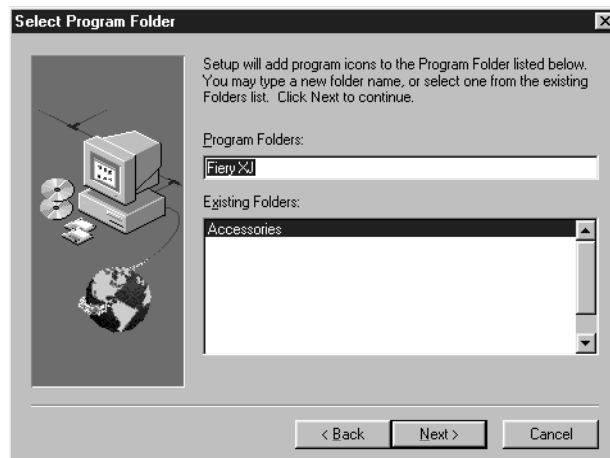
Select Program Folder

Setup will add program icons to the Program Folder listed below. You may type a new folder name, or select one from the existing Folders list. Click Next to continue.

Program Folders:

Fiery XJ

Existing Folders:

Accessories

< Back
Next >
Cancel